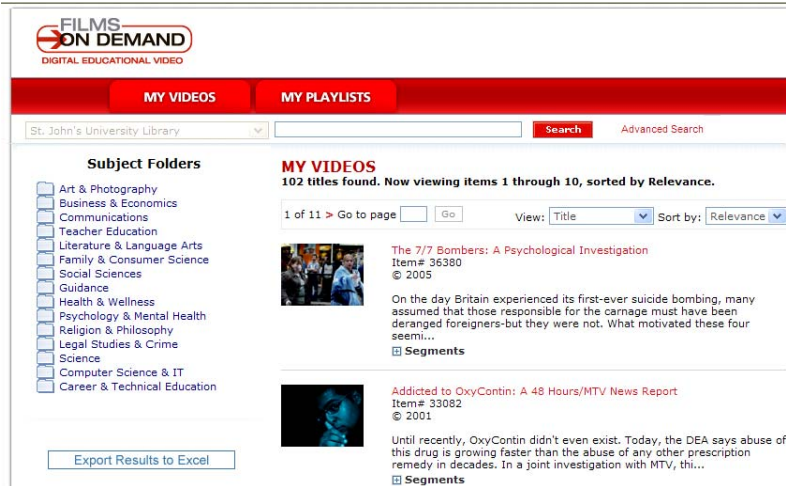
FILMS ON DEMAND
DIGITAL EDUCATIONAL VIDEO

MY VIDEOS
MY PLAYLISTS

St. John's University Library
Search
Advanced Search

Subject Folders
Art & Photography
Business & Economics
Communications
Teacher Education
Literature & Language Arts
Family & Consumer Science
Social Sciences
Guidance
Health & Wellness
Psychology & Mental Health
Religion & Philosophy
Legal Studies & Crime
Science
Computer Science & IT
Career & Technical Education

Export Results to Excel

MY VIDEOS
102 titles found. Now viewing items 1 through 10, sorted by Relevance.

1 of 11 > Go to page Go
View: Title
Sort by: Relevance

The 7/7 Bombers: A Psychological Investigation
Item# 36380
© 2005
On the day Britain experienced its first-ever suicide bombing, many assumed that those responsible for the carnage must have been deranged foreigners-but they were not. What motivated these four seemi...
Segments

Addicted to OxyContin: A 48 Hours/MTV News Report
Item# 33082
© 2001
Until recently, OxyContin didn't even exist. Today, the DEA says abuse of this drug is growing faster than the abuse of any other prescription remedy in decades. In a joint investigation with MTV, thi...
Segments